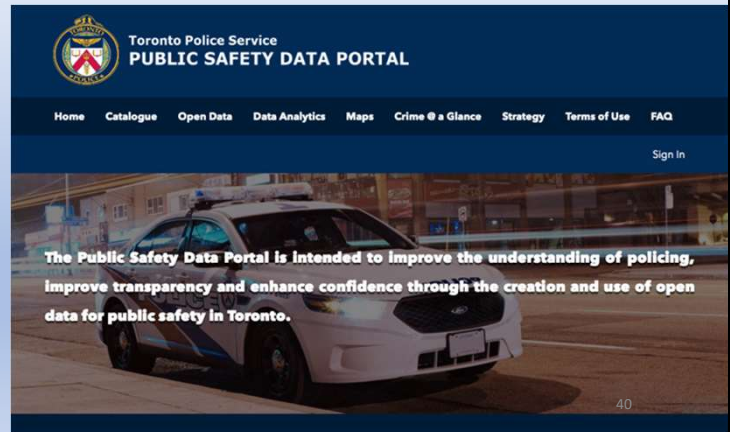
Toronto Police Service
PUBLIC SAFETY DATA PORTAL

Home Catalogue Open Data Data Analytics Maps Crime @ a Glance Strategy Terms of Use FAQ

Sign In

The Public Safety Data Portal is intended to improve the understanding of policing, improve transparency and enhance confidence through the creation and use of open data for public safety in Toronto.

40